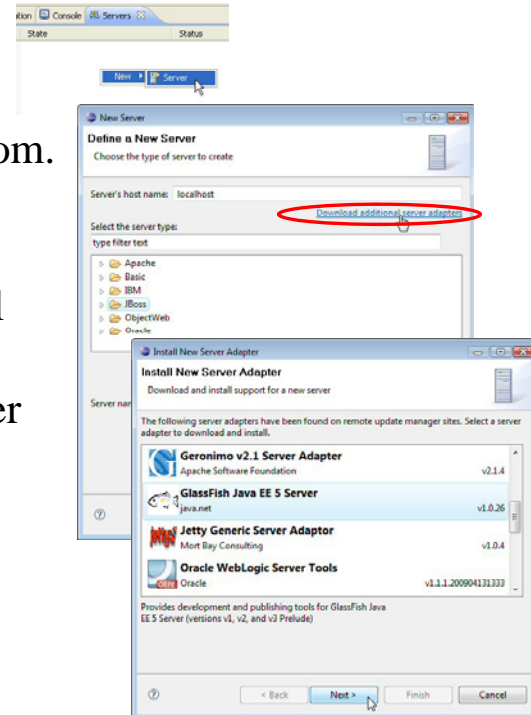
ation Console Servers
State Status

New ▸ Server

om.

l

er

New Server
Define a New Server
Choose the type of server to create

Server's host name: localhost
Download additional server adapters
Select the server type:
type filter text
Apache
Basic
IBM
JBoss
ObjectWeb
Oracle

Server nar

Install New Server Adapter
Install New Server Adapter
Download and install support for a new server

The following server adapters have been found on remote update manager sites. Select a server adapter to download and install.

Geronimo v2.1 Server Adapter
Apache Software Foundation v2.1.4
GlassFish Java EE 5 Server
java.net v1.0.26
Jetty Generic Server Adaptor
Mort Bay Consulting v1.0.4
Oracle WebLogic Server Tools
Oracle v1.1.1.200904131333

Provides development and publishing tools for GlassFish Java EE 5 Server (versions v1, v2, and v3 Prelude)

< Back Next > Finish Cancel